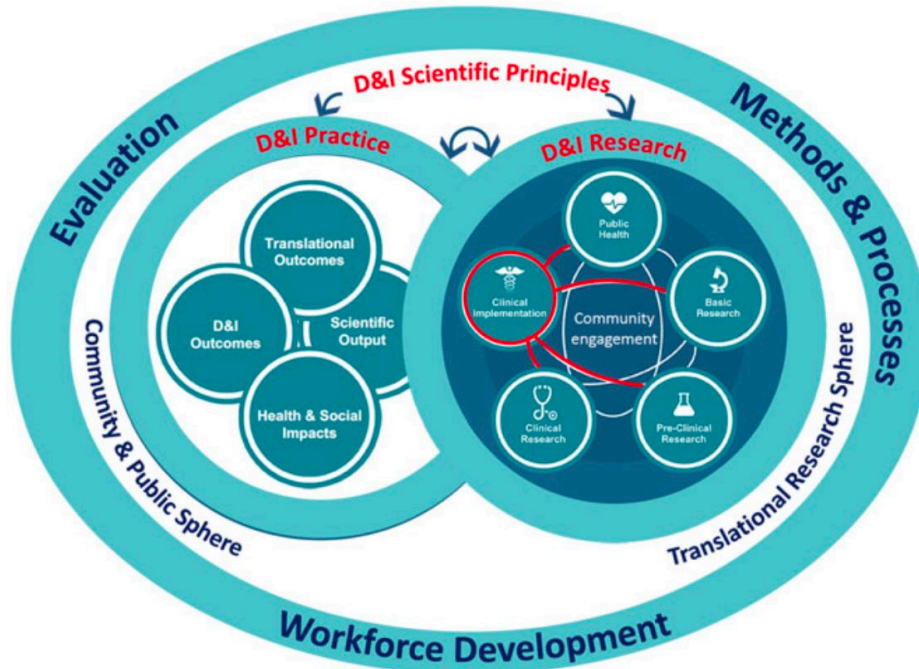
D&I Scientific Principles

Evaluation

Methods & Processes

D&I Practice

D&I Research

Translational Outcomes

D&I Outcomes

Scientific Output

Health & Social Impacts

Public Health

Basic Research

Clinical Implementation

Community engagement

Clinical Research

Pre-Clinical Research

Community & Public Sphere

Translational Research Sphere

Workforce Development